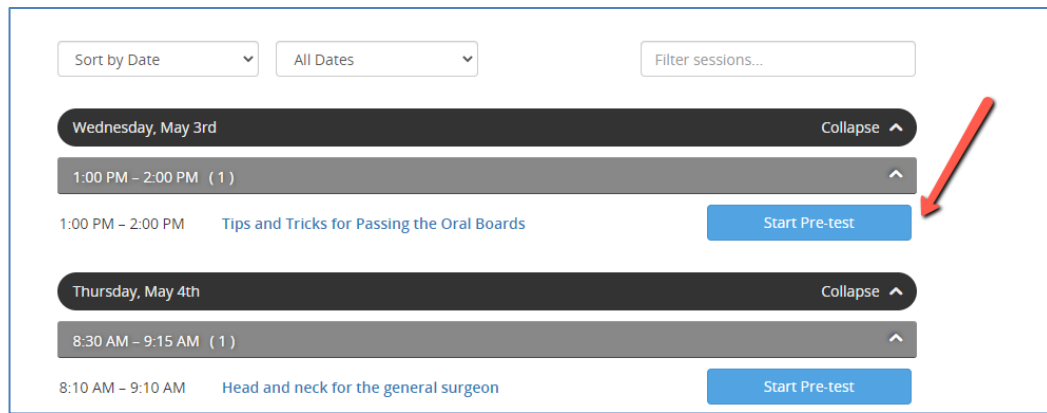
Sort by Date
All Dates
Filter sessions...

Wednesday, May 3rd
Collapse

1:00 PM – 2:00 PM (1)

1:00 PM – 2:00 PM Tips and Tricks for Passing the Oral Boards
Start Pre-test

Thursday, May 4th
Collapse

8:30 AM – 9:15 AM (1)

8:10 AM – 9:10 AM Head and neck for the general surgeon
Start Pre-test